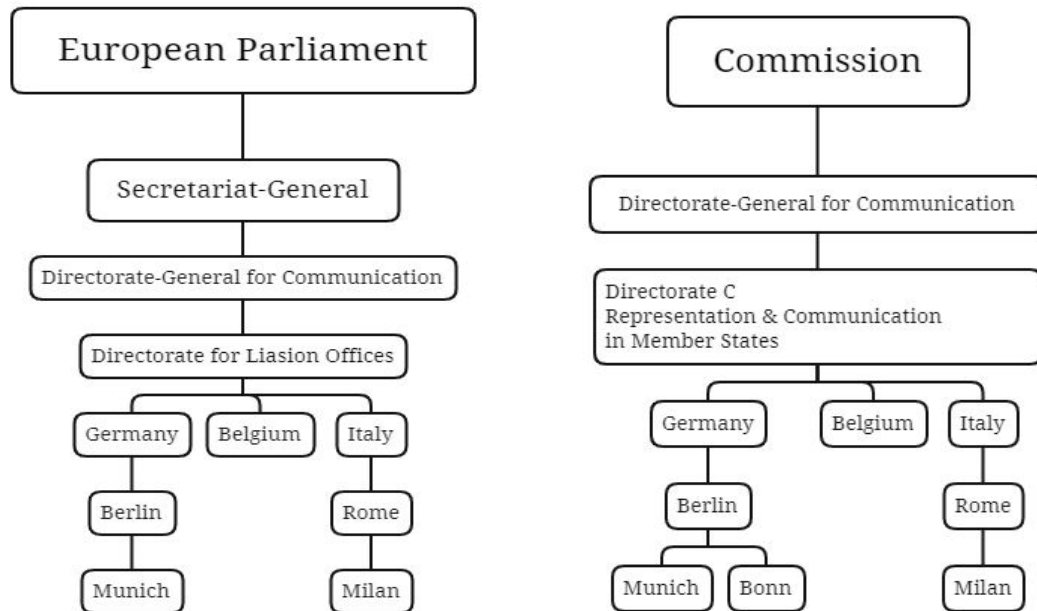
European Parliament

Secretariat-General

Directorate-General for Communication

Directorate for Liasion Offices

Germany

Belgium

Italy

Berlin

Rome

Munich

Milan

Commission

Directorate-General for Communication

Directorate C
Representation & Communication
in Member States

Germany

Belgium

Italy

Berlin

Rome

Munich

Bonn

Milan